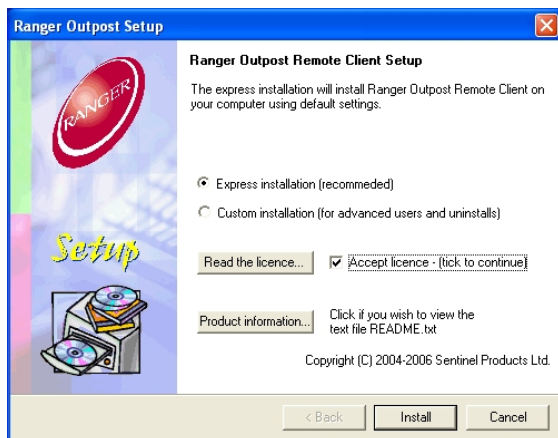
Ranger Outpost Setup

RANGER

Setup

Ranger Outpost Remote Client Setup

The express installation will install Ranger Outpost Remote Client on your computer using default settings.

Express installation (recommeded)

Custom installation (for advanced users and uninstalls)

Read the licence...

Accept licence - (tick to continue)

Product information...

Click if you wish to view the text file README.txt

Copyright (C) 2004-2006 Sentinel Products Ltd.

< Back

Install

Cancel